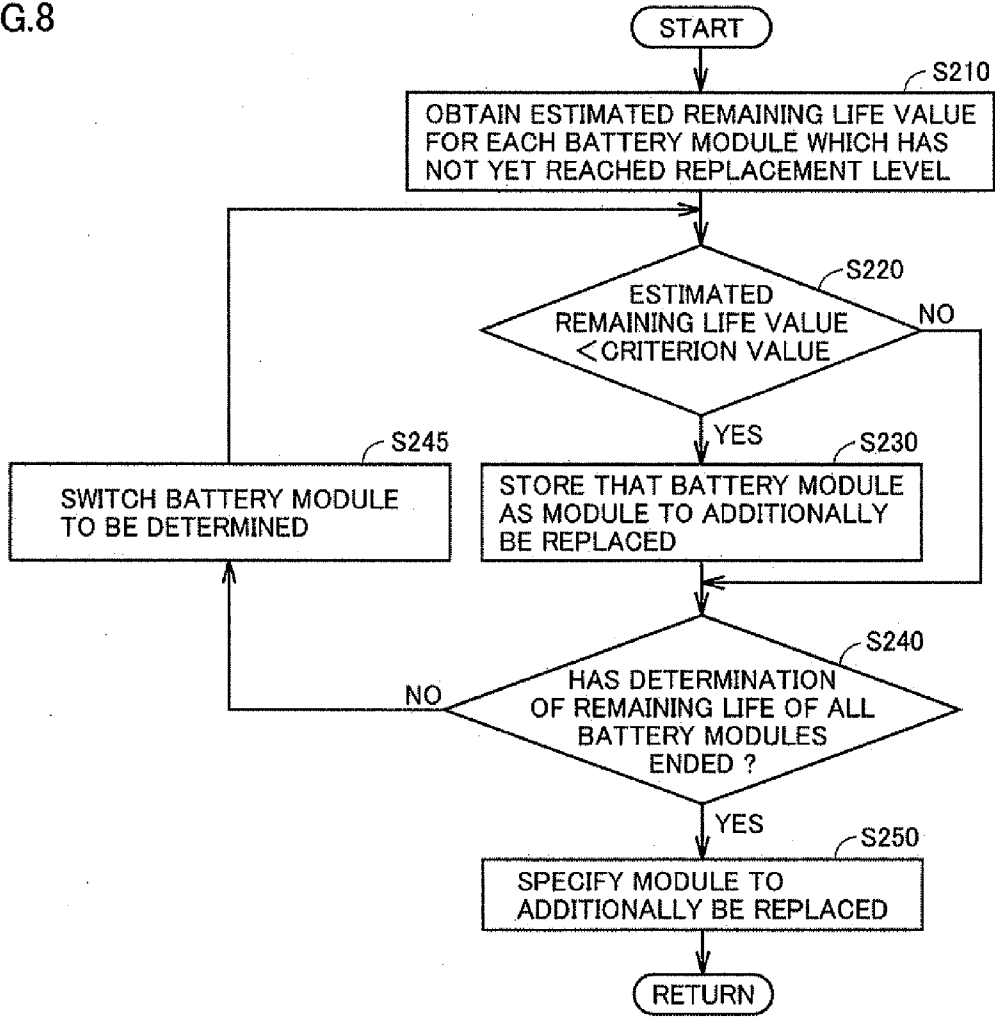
G.8

START

S210

OBTAIN ESTIMATED REMAINING LIFE VALUE FOR EACH BATTERY MODULE WHICH HAS NOT YET REACHED REPLACEMENT LEVEL

S220

ESTIMATED REMAINING LIFE VALUE $<$CRITERION VALUE

NO

YES

S230

STORE THAT BATTERY MODULE AS MODULE TO ADDITIONALLY BE REPLACED

S245

SWITCH BATTERY MODULE TO BE DETERMINED

S240

HAS DETERMINATION OF REMAINING LIFE OF ALL BATTERY MODULES ENDED ?

NO

YES

S250

SPECIFY MODULE TO ADDITIONALLY BE REPLACED

RETURN